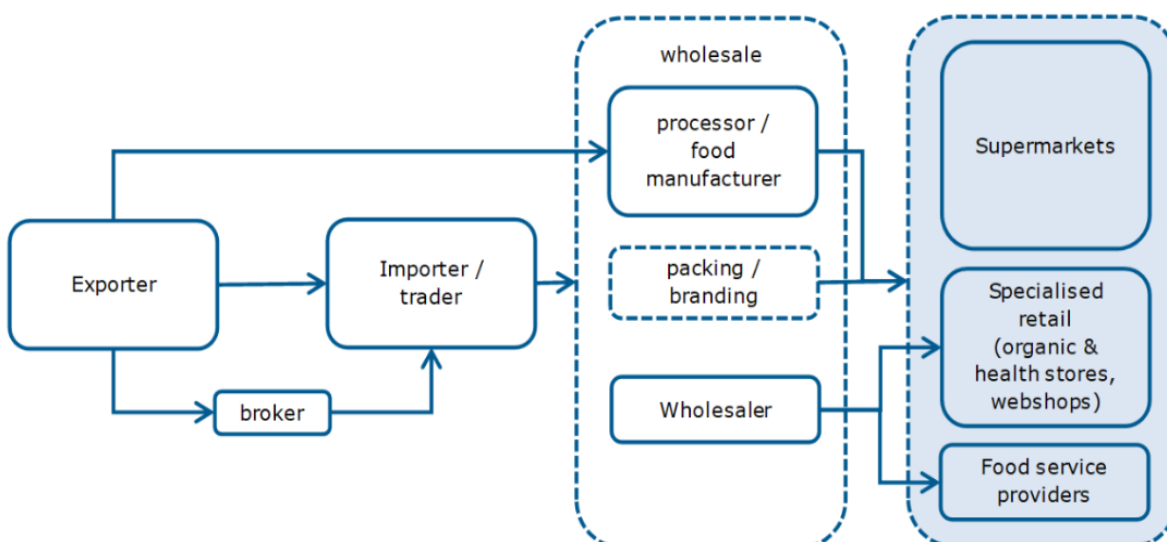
wholesale

processor / food manufacturer

packing / branding

Wholesaler

Exporter

Importer / trader

broker

Supermarkets

Specialised retail (organic & health stores, webshops)

Food service providers